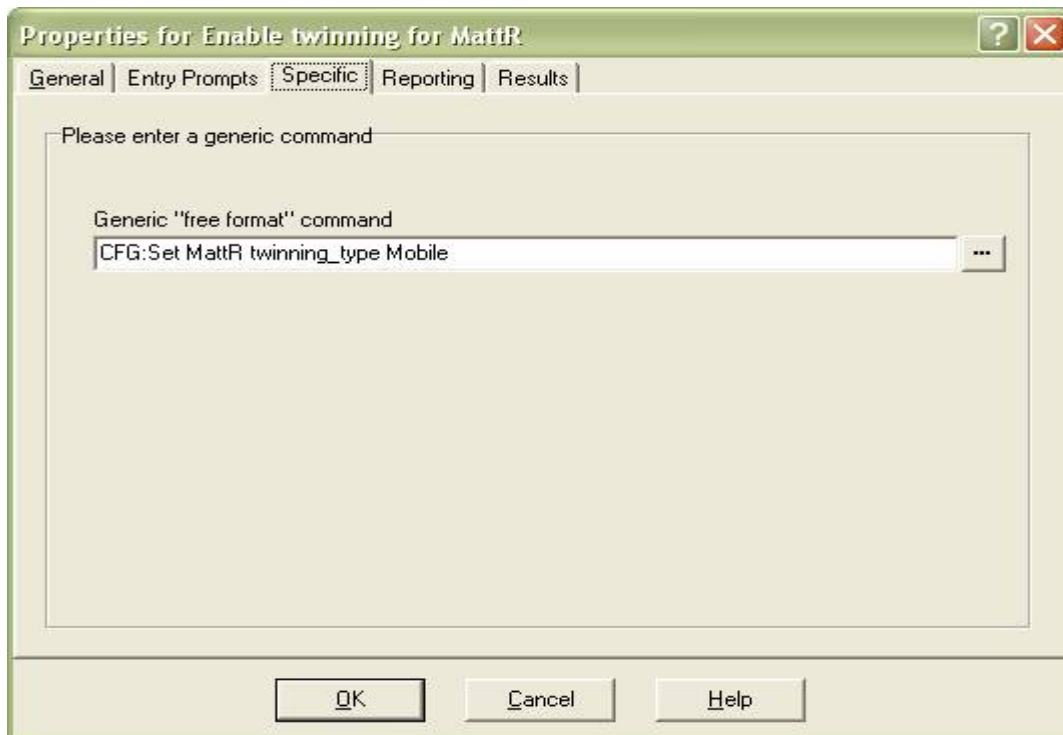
Properties for Enable twinning for MattR

General | Entry Prompts | Specific | Reporting | Results

Please enter a generic command

Generic "free format" command

CFG:Set MattR twinning_type Mobile

...

OK

Cancel

Help